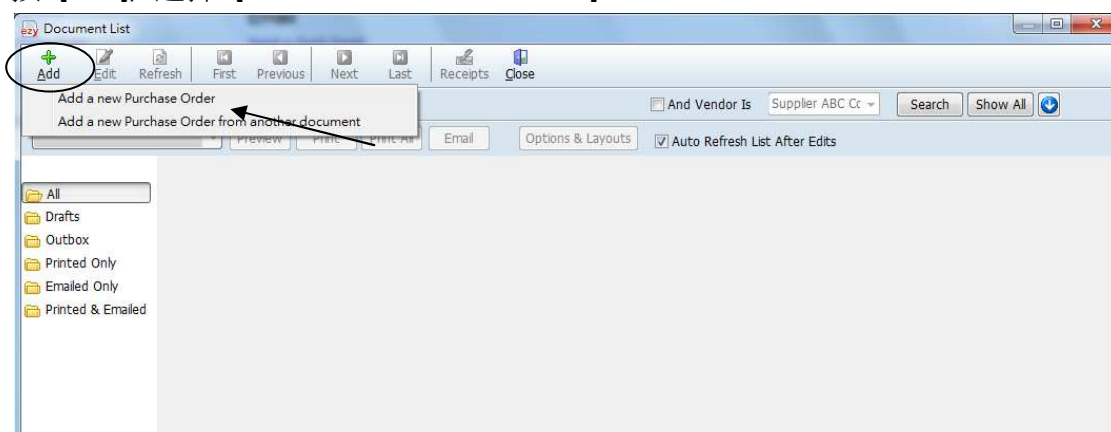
Document List

Add Edit Refresh First Previous Next Last Receipts Close

Add a new Purchase Order
Add a new Purchase Order from another document

And Vendor Is Supplier ABC Co Search Show All

Preview Print Print All Email Options & Layouts Auto Refresh List After Edits

All
Drafts
Outbox
Printed Only
Emailed Only
Printed & Emailed